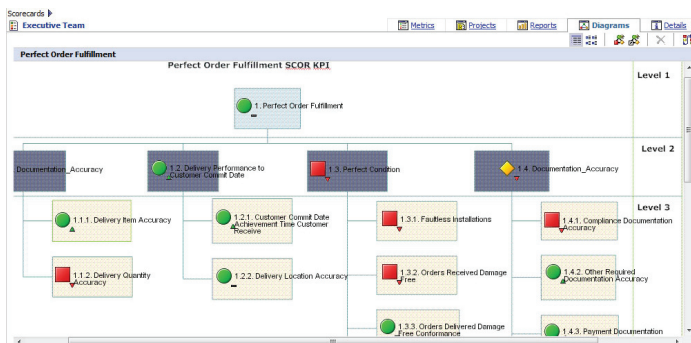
Scorecards

Executive Team

Metrics | Projects | Reports | Diagrams | Details

Perfect Order Fulfillment

Perfect Order Fulfillment SCOR KPI

Level 1

1. Perfect Order Fulfillment

Level 2

Documentation_Accuracy

1.2. Delivery Performance to Customer Commit Date

1.3. Perfect Condition

1.4. Documentation_Accuracy

Level 3

1.1.1. Delivery Item Accuracy

1.2.1. Customer Commit Date Achievement Time Customer Receive

1.3.1. Faultless Installations

1.4.1. Compliance Documentation Accuracy

1.1.2. Delivery Quantity Accuracy

1.2.2. Delivery Location Accuracy

1.3.2. Orders Received Damage Free

1.4.2. Other Required Documentation Accuracy

1.3.3. Orders Delivered Damage Free Conformance

1.4.3. Payment Documentation